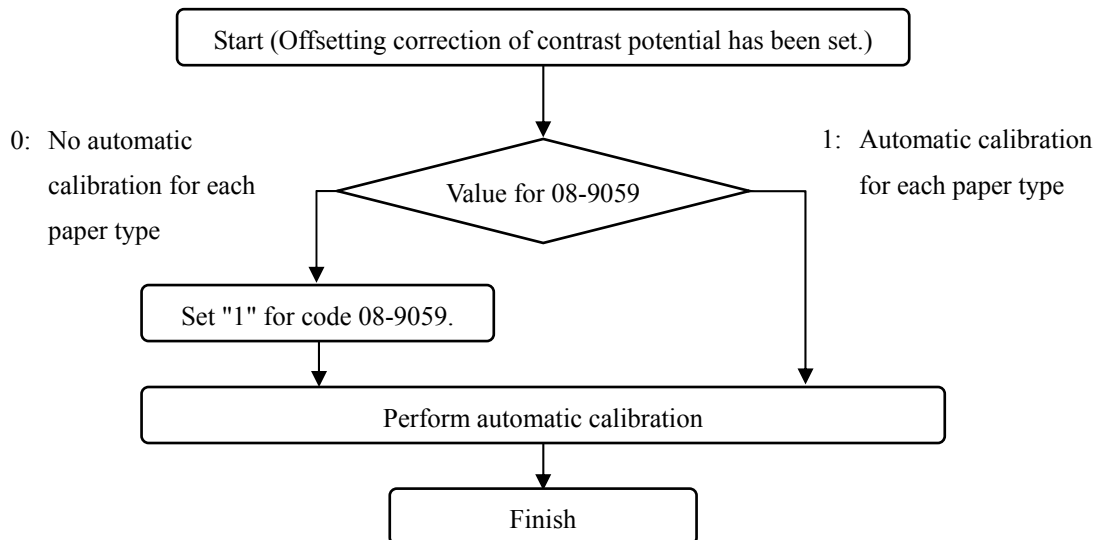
Start (Offsetting correction of contrast potential has been set.)

0: No automatic calibration for each paper type

Value for 08-9059

1: Automatic calibration for each paper type

Set "1" for code 08-9059.

Perform automatic calibration

Finish